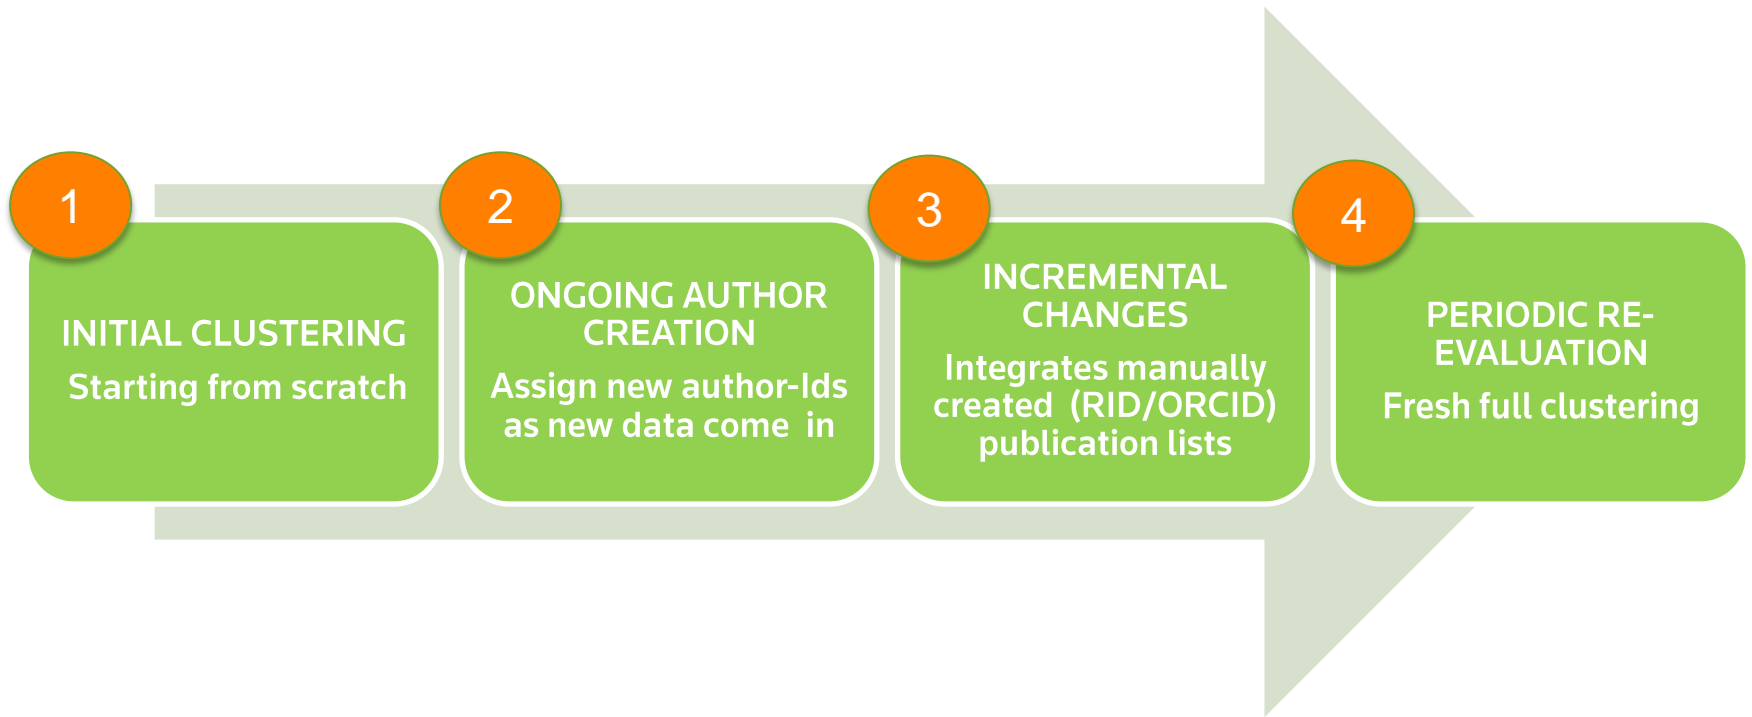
1

INITIAL CLUSTERING

Starting from scratch

2

ONGOING AUTHOR CREATION

Assign new author-Ids as new data come in

3

INCREMENTAL CHANGES

Integrates manually created (RID/ORCID) publication lists

4

PERIODIC RE-EVALUATION

Fresh full clustering